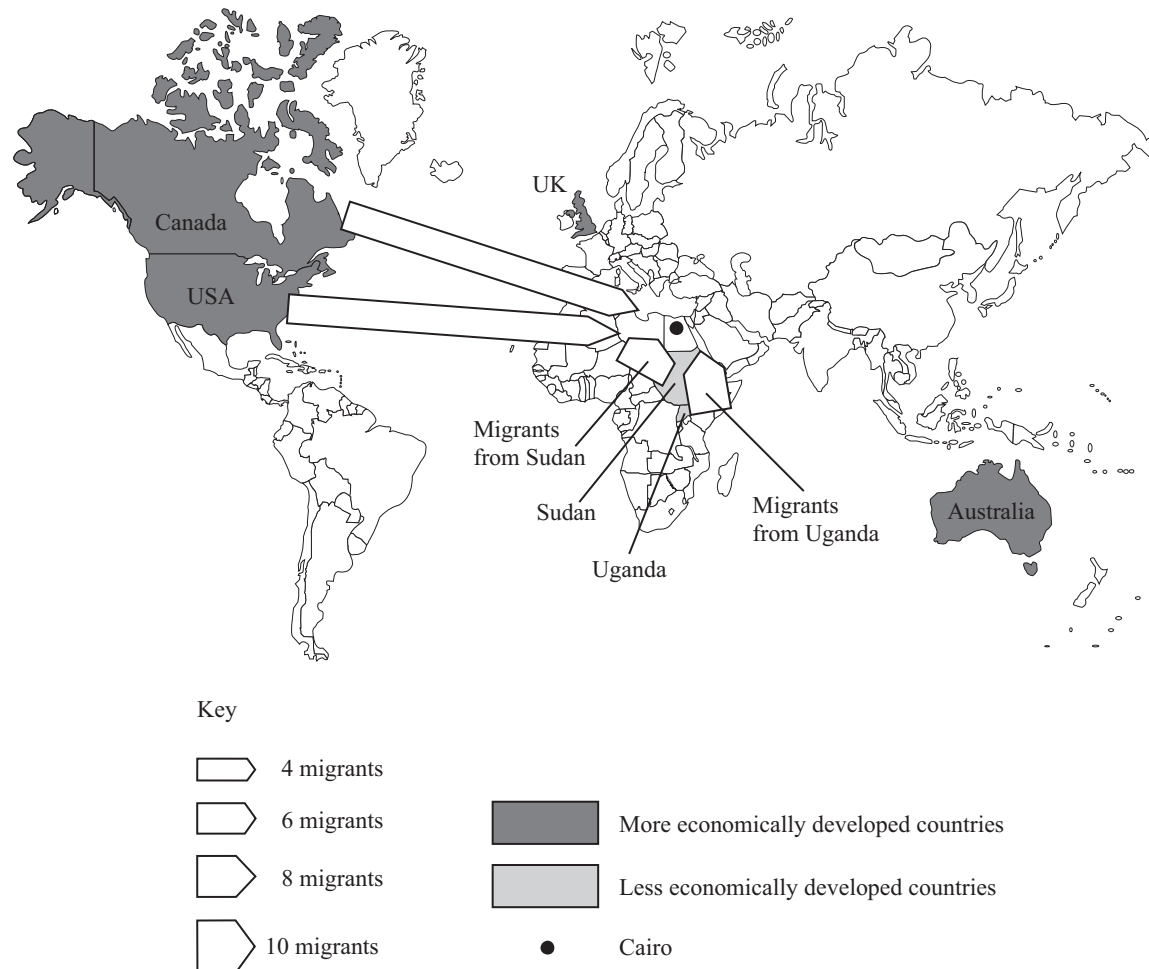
UK

Canada

USA

Migrants from Sudan

Sudan

Uganda

Migrants from Uganda

Australia

Key

4 migrants

6 migrants

8 migrants

10 migrants

More economically developed countries

Less economically developed countries

Cairo